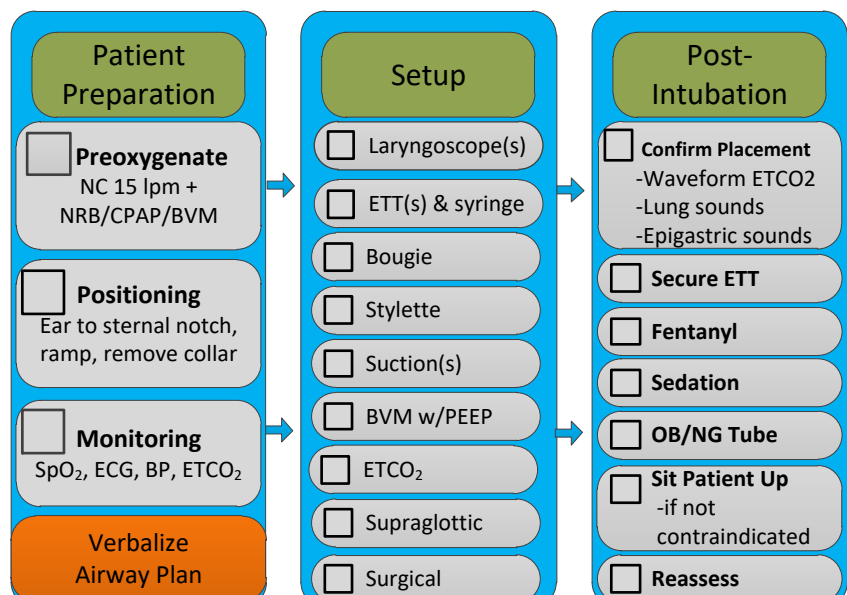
Patient Preparation

Preoxygenate
NC 15 lpm + NRB/CPAP/BVM

Positioning
Ear to sternal notch, ramp, remove collar

Monitoring
SpO$_2$, ECG, BP, ETCO$_2$

Verbalize Airway Plan

Setup

Laryngoscope(s)

ETT(s) & syringe

Bougie

Stylette

Suction(s)

BVM w/PEEP

ETCO$_2$

Supraglottic

Surgical

Post-Intubation

Confirm Placement
-Waveform ETCO2
-Lung sounds
-Epigastric sounds

Secure ETT

Fentanyl

Sedation

OB/NG Tube

Sit Patient Up
-if not contraindicated

Reassess